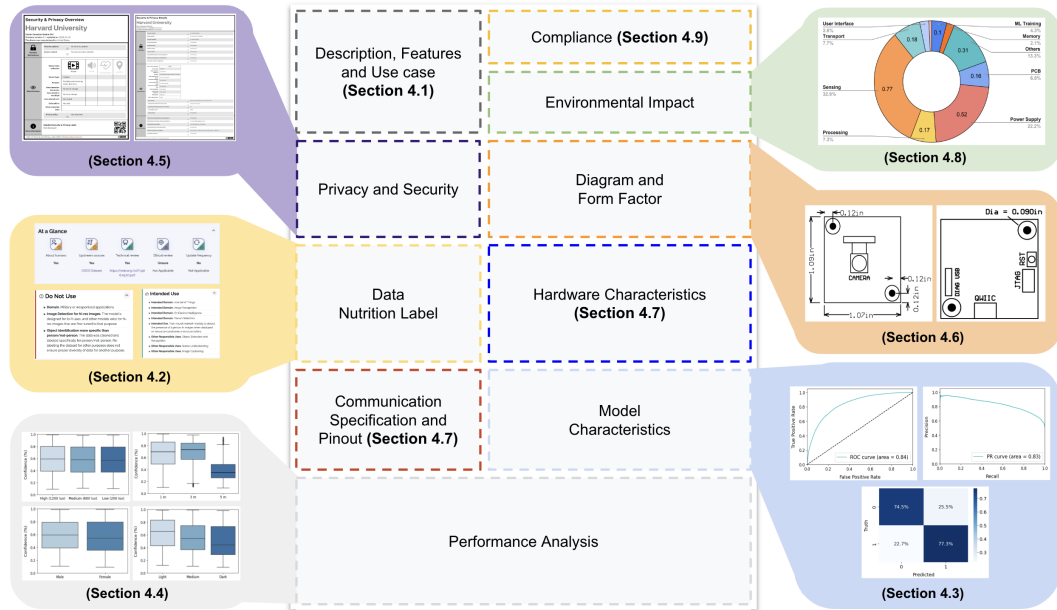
Security & Privacy Overview
Harvard University

(Section 4.5)

At a Glance

Do Not Use

Intended Use

(Section 4.2)

(Section 4.4)

Description, Features and Use case **(Section 4.1)**

Compliance **(Section 4.9)**

Environmental Impact

Privacy and Security

Diagram and Form Factor

Data Nutrition Label

Hardware Characteristics **(Section 4.7)**

Communication Specification and Pinout **(Section 4.7)**

Model Characteristics

Performance Analysis

User Interface
Transport
7.7%
Sensing
32.8%
Processing
7.3%
ML Training
4.3%
Memory
Others
13.2%
PCB
6.8%
Power Supply
22.2%
0.18
0.1
0.31
0.16
0.77
0.52
0.17

(Section 4.8)

0.12in
1.09in
CAMERA
0.12in
0.12in
1.07in
Dia = 0.090in
DIAG USB
RST
JTAG
QWIIC

(Section 4.6)

True Positive Rate
False Positive Rate
ROC curve (area = 0.84)
Precision
Recall
PR curve (area = 0.83)
74.5%
25.5%
22.7%
77.3%
Truth
Predicted

(Section 4.3)

Confidence (%)
High (1200 lux)
Medium (600 lux)
Low (200 lux)
1 m
3 m
5 m
Male
Female
Light
Medium
Dark